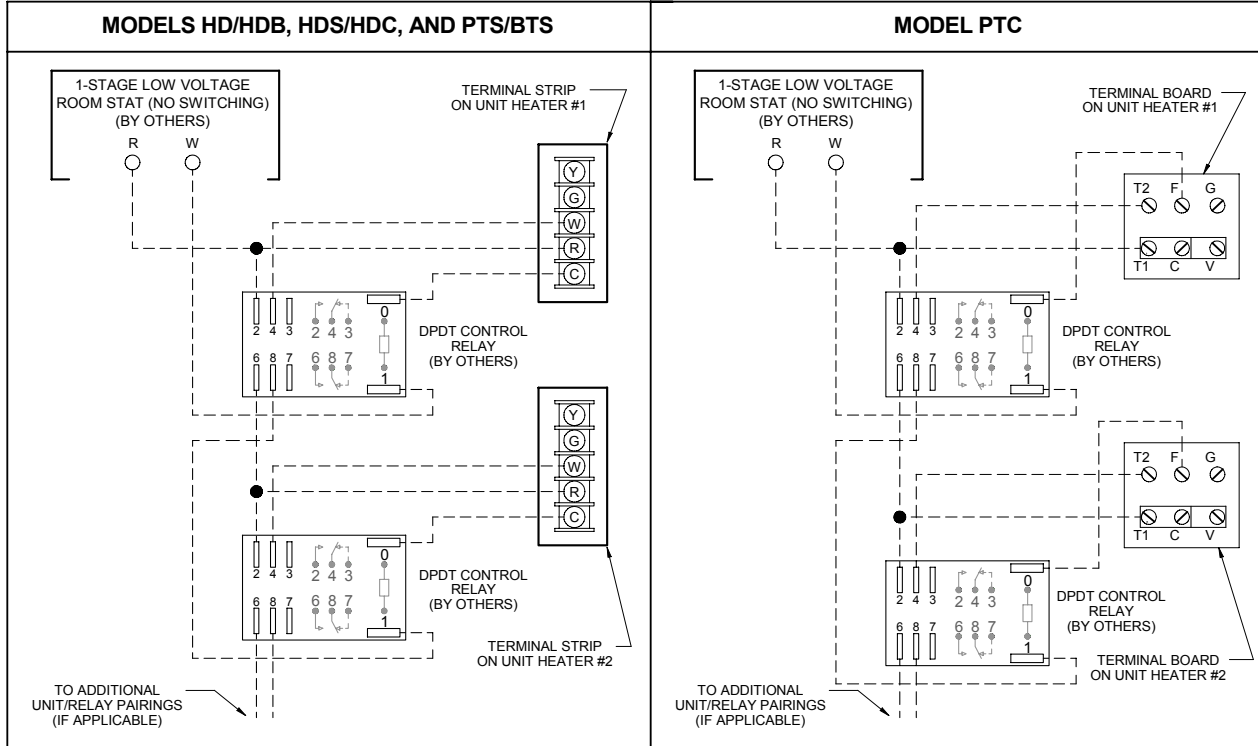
| MODELS HD/HDB, HDS/HDC, AND PTS/BTS | MODEL PTC |
|---|---|

1-STAGE LOW VOLTAGE ROOM STAT (NO SWITCHING) (BY OTHERS)

R W

TERMINAL STRIP ON UNIT HEATER #1

Y G W R C

2 4 3 2 4 3

0

DPDT CONTROL RELAY (BY OTHERS)

6 8 7 6 8 7

1

Y G W R C

2 4 3 2 4 3

0

DPDT CONTROL RELAY (BY OTHERS)

6 8 7 6 8 7

1

TERMINAL STRIP ON UNIT HEATER #2

TO ADDITIONAL UNIT/RELAY PAIRINGS (IF APPLICABLE)

1-STAGE LOW VOLTAGE ROOM STAT (NO SWITCHING) (BY OTHERS)

R W

TERMINAL BOARD ON UNIT HEATER #1

T2 F G

T1 C V

2 4 3 2 4 3

0

DPDT CONTROL RELAY (BY OTHERS)

6 8 7 6 8 7

1

T2 F G

T1 C V

2 4 3 2 4 3

0

DPDT CONTROL RELAY (BY OTHERS)

6 8 7 6 8 7

1

TERMINAL BOARD ON UNIT HEATER #2

TO ADDITIONAL UNIT/RELAY PAIRINGS (IF APPLICABLE)